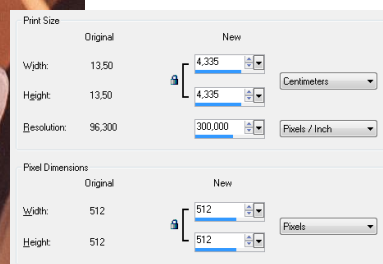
Print Size

| | Original | New | |
|---|---|---|---|
| Width: | 13,50 | 4,335 | Centimeters |
| Height: | 13,50 | 4,335 | |
| Resolution: | 96,300 | 300,000 | Pixels / Inch |

Pixel Dimensions

| | Original | New | |
|---|---|---|---|
| Width: | 512 | 512 | Pixels |
| Height: | 512 | 512 | |